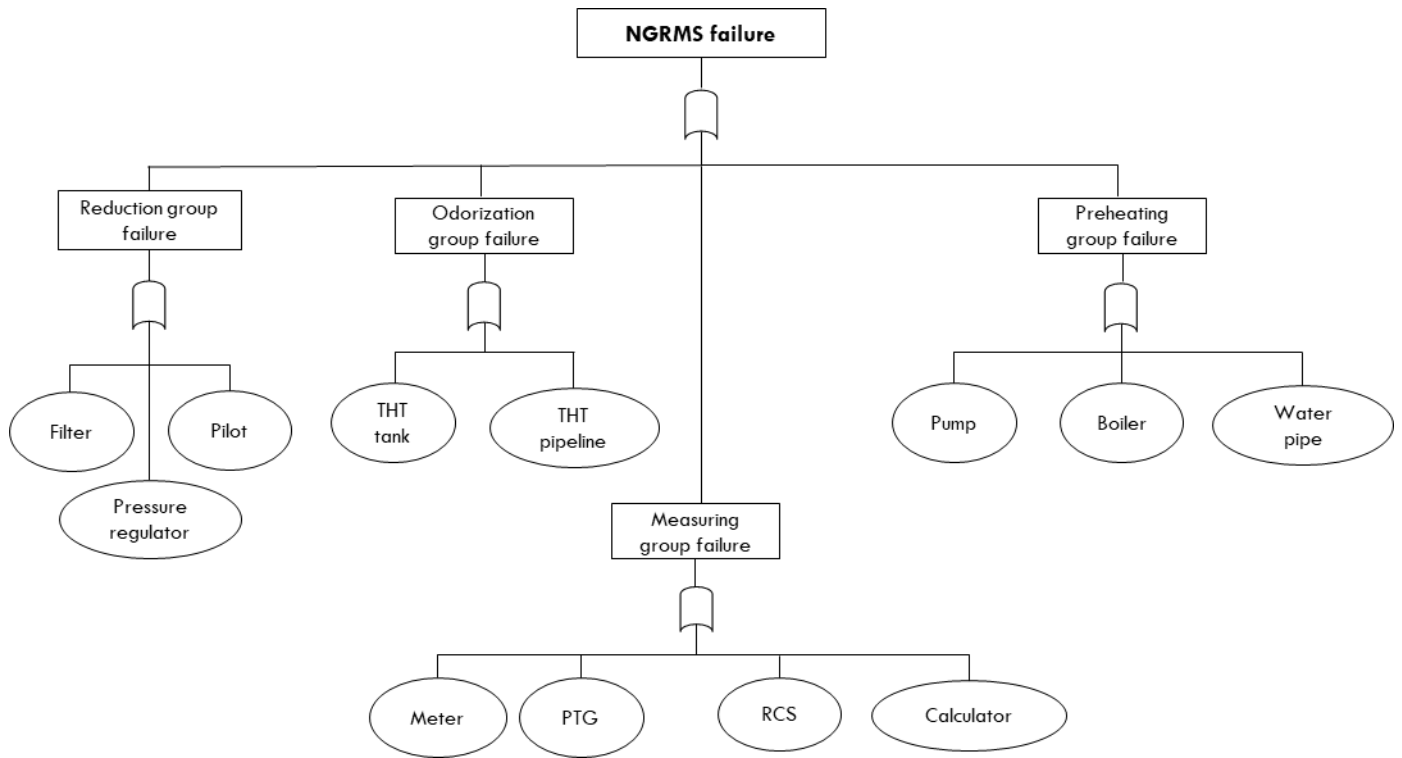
NGRMS failure

Reduction group failure

Odorization group failure

Preheating group failure

Filter

Pilot

Pressure regulator

THT tank

THT pipeline

Pump

Boiler

Water pipe

Measuring group failure

Meter

PTG

RCS

Calculator